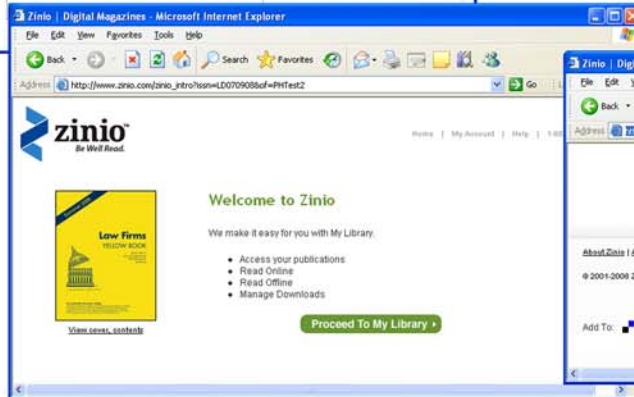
Zinio | Digital Magazines - Microsoft Internet Explorer

File Edit View Favorites Tools Help

Back Search Favorites

Address http://www.zinio.com/zinio_intro?issn=LD0709088of=PHTest2 Go

zinio
Be Well Read.

Home | My Account | Help | 1-88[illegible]

Law Firms
YELLOW BOOK

View cover, contents

Welcome to Zinio

We make it easy for you with My Library.

• Access your publications
• Read Online
• Read Offline
• Manage Downloads

Proceed To My Library ›

Zinio | Digi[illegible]

File Edit V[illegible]

Back

Address

About Zinio | A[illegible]

© 2001-2006 Z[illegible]

Add To: